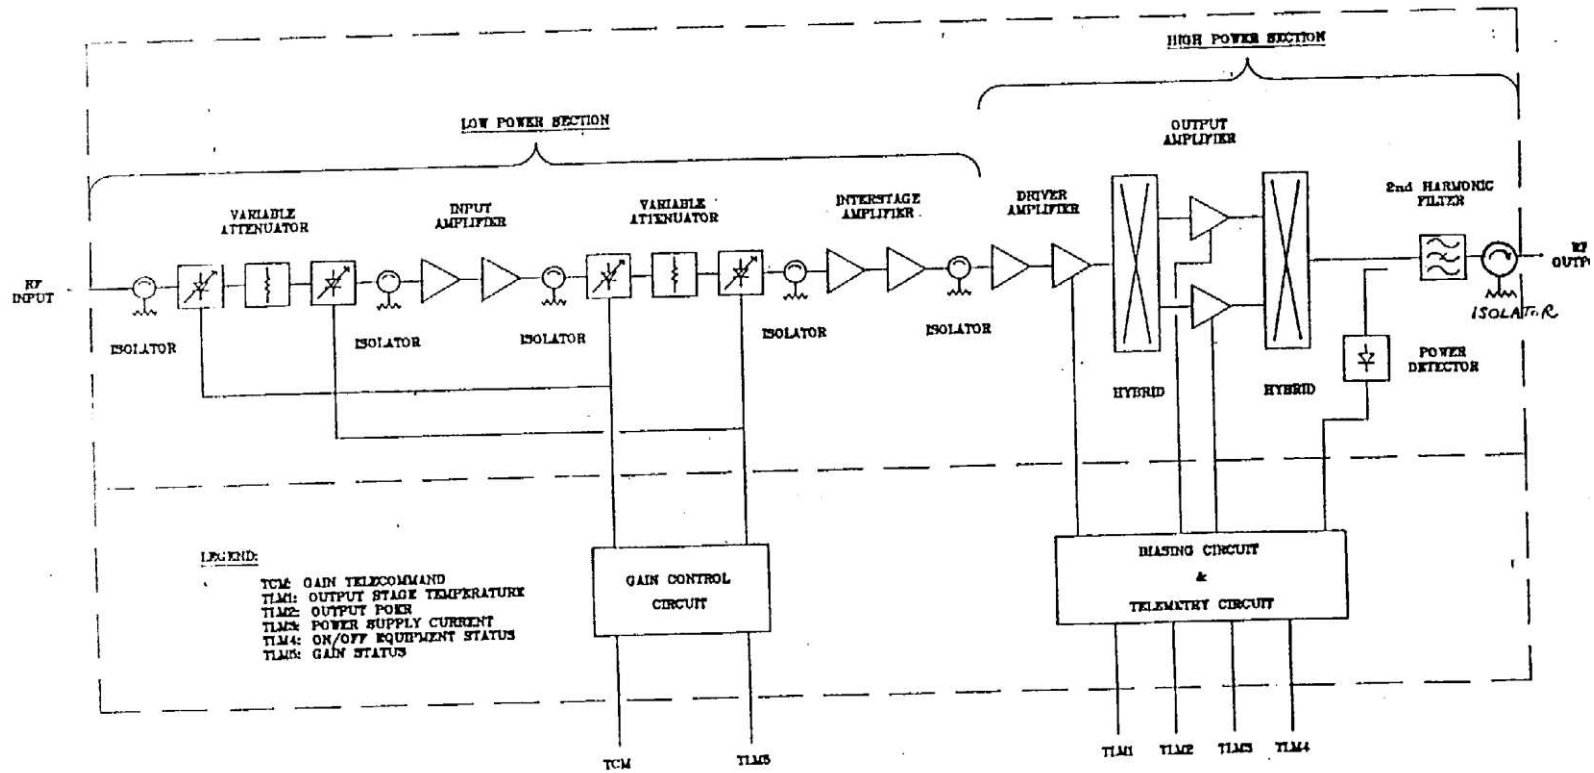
HIGH POWER SECTION

LOW POWER SECTION

OUTPUT AMPLIFIER

VARIABLE ATTENUATOR

INPUT AMPLIFIER

VARIABLE ATTENUATOR

INTERSTAGE AMPLIFIER

DRIVER AMPLIFIER

2nd HARMONIC FILTER

RF INPUT

RF OUTP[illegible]

ISOLATOR

ISOLATOR

ISOLATOR

ISOLATOR

ISOLATOR

ISOLATOR

HYBRID

HYBRID

POWER DETECTOR

LEGEND:

TCM: GAIN TELECOMMAND
TLM1: OUTPUT STAGE TEMPERATURE
TLM2: OUTPUT POWER
TLM3: POWER SUPPLY CURRENT
TLM4: ON/OFF EQUIPMENT STATUS
TLM5: GAIN STATUS

GAIN CONTROL CIRCUIT

BIASING CIRCUIT & TELEMETRY CIRCUIT

TCM

TLM5

TLM1

TLM2

TLM3

TLM4